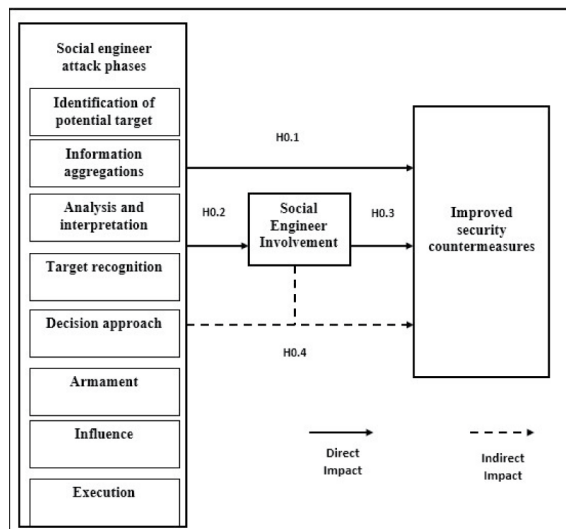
Social engineer attack phases

Identification of potential target

Information aggregations

Analysis and interpretation

Target recognition

Decision approach

Armament

Influence

Execution

H0.1

H0.2

Social Engineer Involvement

H0.3

Improved security countermeasures

H0.4

Direct Impact

Indirect Impact